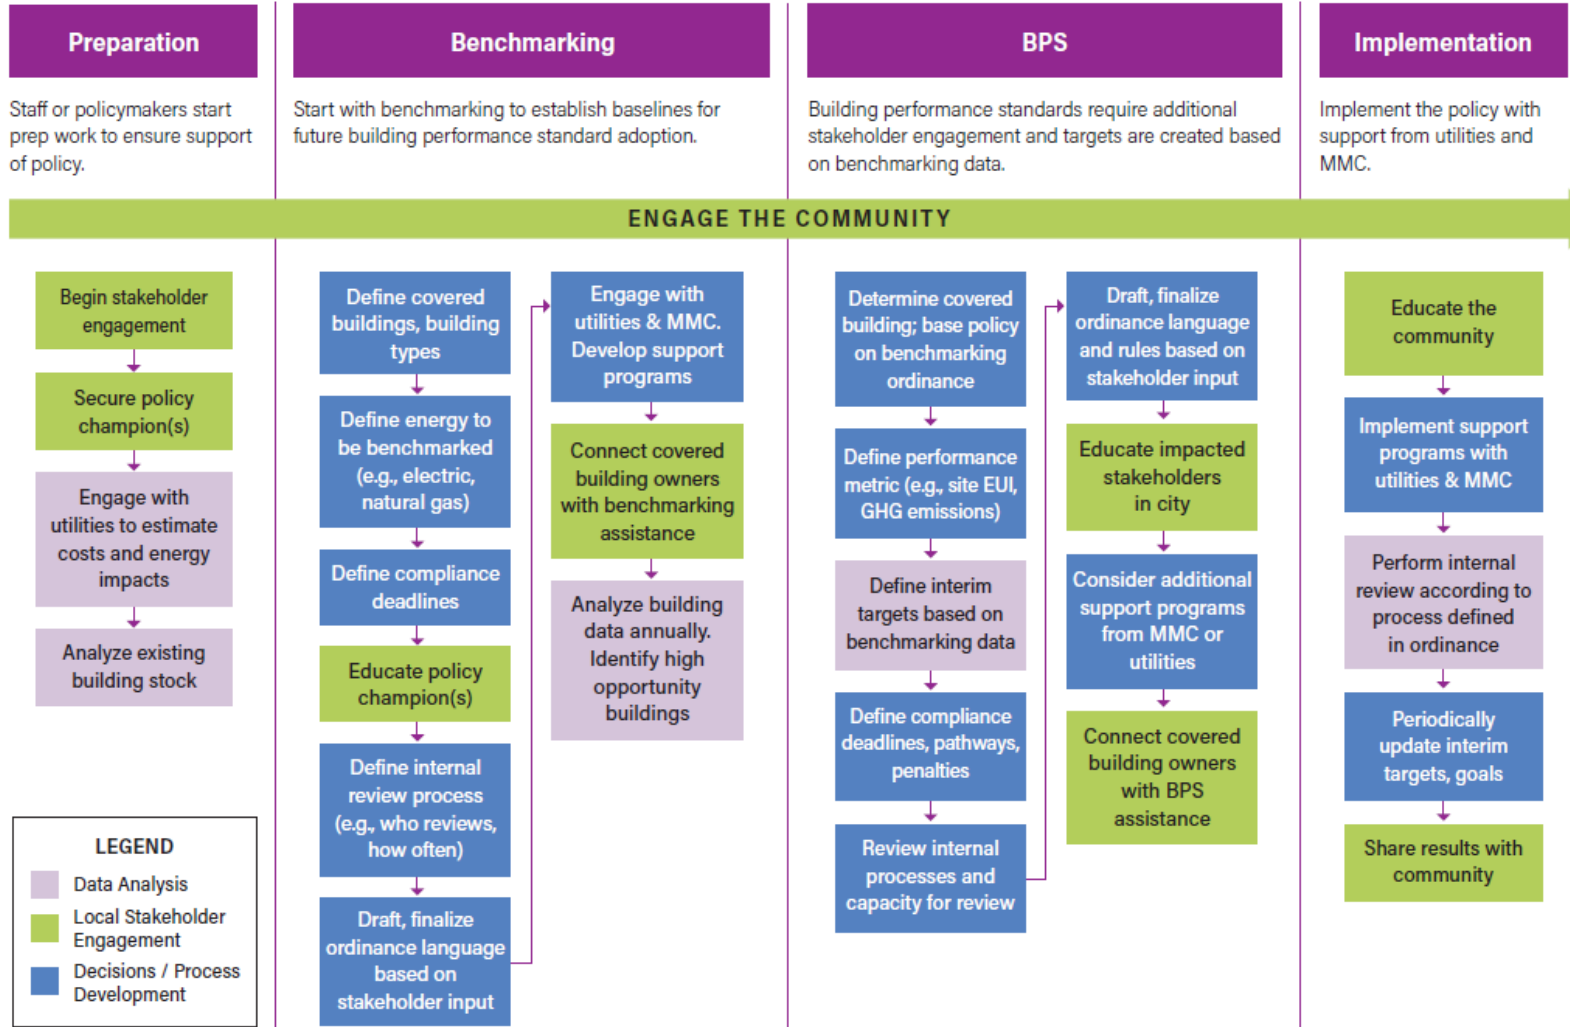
Preparation

Staff or policymakers start prep work to ensure support of policy.

Benchmarking

Start with benchmarking to establish baselines for future building performance standard adoption.

BPS

Building performance standards require additional stakeholder engagement and targets are created based on benchmarking data.

Implementation

Implement the policy with support from utilities and MMC.

ENGAGE THE COMMUNITY

Begin stakeholder engagement

Secure policy champion(s)

Engage with utilities to estimate costs and energy impacts

Analyze existing building stock

Define covered buildings, building types

Define energy to be benchmarked (e.g., electric, natural gas)

Define compliance deadlines

Educate policy champion(s)

Define internal review process (e.g., who reviews, how often)

Draft, finalize ordinance language based on stakeholder input

Engage with utilities & MMC. Develop support programs

Connect covered building owners with benchmarking assistance

Analyze building data annually. Identify high opportunity buildings

Determine covered building; base policy on benchmarking ordinance

Define performance metric (e.g., site EUI, GHG emissions)

Define interim targets based on benchmarking data

Define compliance deadlines, pathways, penalties

Review internal processes and capacity for review

Draft, finalize ordinance language and rules based on stakeholder input

Educate impacted stakeholders in city

Consider additional support programs from MMC or utilities

Connect covered building owners with BPS assistance

Educate the community

Implement support programs with utilities & MMC

Perform internal review according to process defined in ordinance

Periodically update interim targets, goals

Share results with community

LEGEND
Data Analysis
Local Stakeholder Engagement
Decisions / Process Development